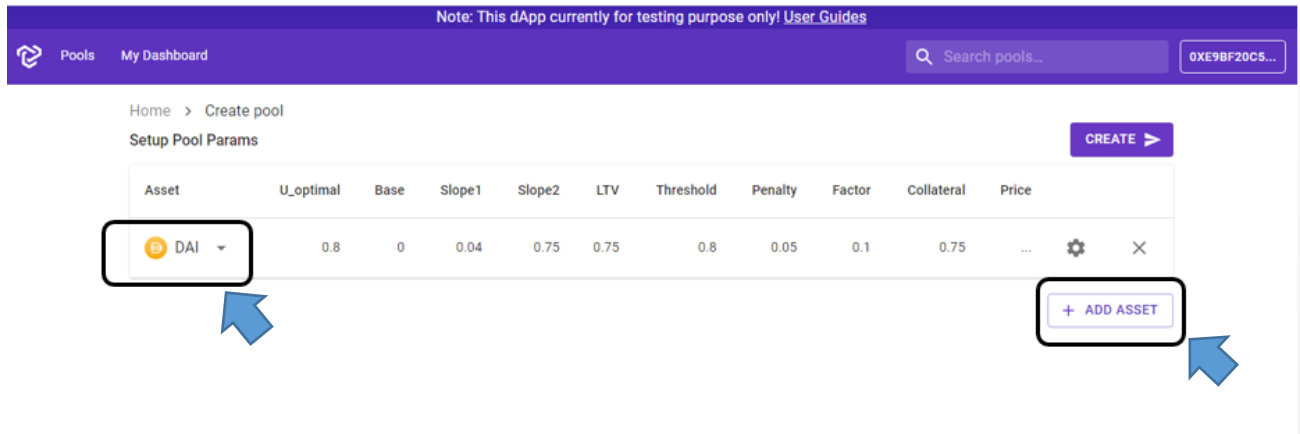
Note: This dApp currently for testing purpose only! User Guides

Pools My Dashboard

Search pools...

0XE9BF20C5...

Home > Create pool

Setup Pool Params

CREATE

| Asset | U_optimal | Base | Slope1 | Slope2 | LTV | Threshold | Penalty | Factor | Collateral | Price | | |
|---|---|---|---|---|---|---|---|---|---|---|---|---|
| DAI | 0.8 | 0 | 0.04 | 0.75 | 0.75 | 0.8 | 0.05 | 0.1 | 0.75 | ... | | ✕ |

+ ADD ASSET